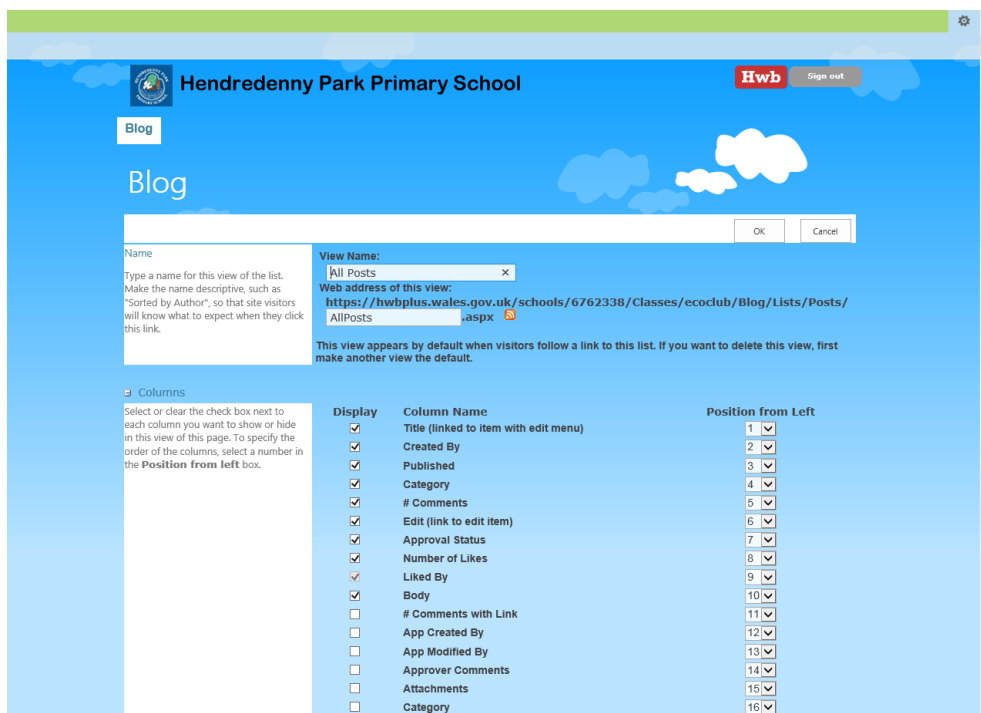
Hendredenny Park Primary School

Hwb Sign out

Blog

Blog

OK Cancel

Name

Type a name for this view of the list. Make the name descriptive, such as "Sorted by Author", so that site visitors will know what to expect when they click this link.

View Name:
All Posts
Web address of this view:
https://hwbplus.wales.gov.uk/schools/6762338/Classes/ecoclub/Blog/Lists/Posts/
AllPosts .aspx

This view appears by default when visitors follow a link to this list. If you want to delete this view, first make another view the default.

Columns

Select or clear the check box next to each column you want to show or hide in this view of this page. To specify the order of the columns, select a number in the **Position from left** box.

| Display | Column Name | Position from Left |
|---|---|---|
| ☑ | Title (linked to item with edit menu) | 1 |
| ☑ | Created By | 2 |
| ☑ | Published | 3 |
| ☑ | Category | 4 |
| ☑ | # Comments | 5 |
| ☑ | Edit (link to edit item) | 6 |
| ☑ | Approval Status | 7 |
| ☑ | Number of Likes | 8 |
| ☑ | Liked By | 9 |
| ☑ | Body | 10 |
| ☐ | # Comments with Link | 11 |
| ☐ | App Created By | 12 |
| ☐ | App Modified By | 13 |
| ☐ | Approver Comments | 14 |
| ☐ | Attachments | 15 |
| ☐ | Category | 16 |